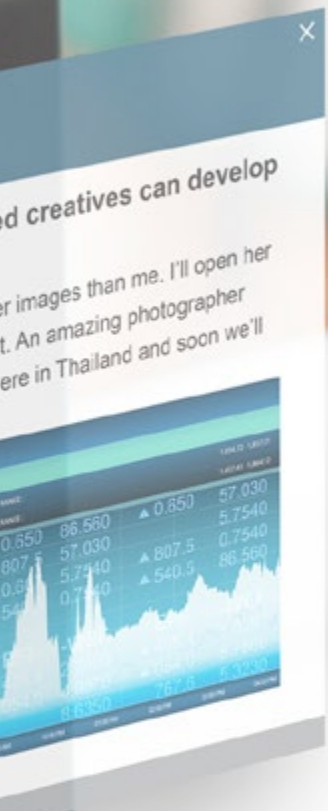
×

od creatives can develop

r images than me. I'll open her t. An amazing photographer ere in Thailand and soon we'll

0.650 86.560 ▲0.850 57.030
807.5 57.030 5.7540
5.7540 ▲807.5 0.7540
0.7540 ▲540.5 86.560
767.5
8.6350 5.3230